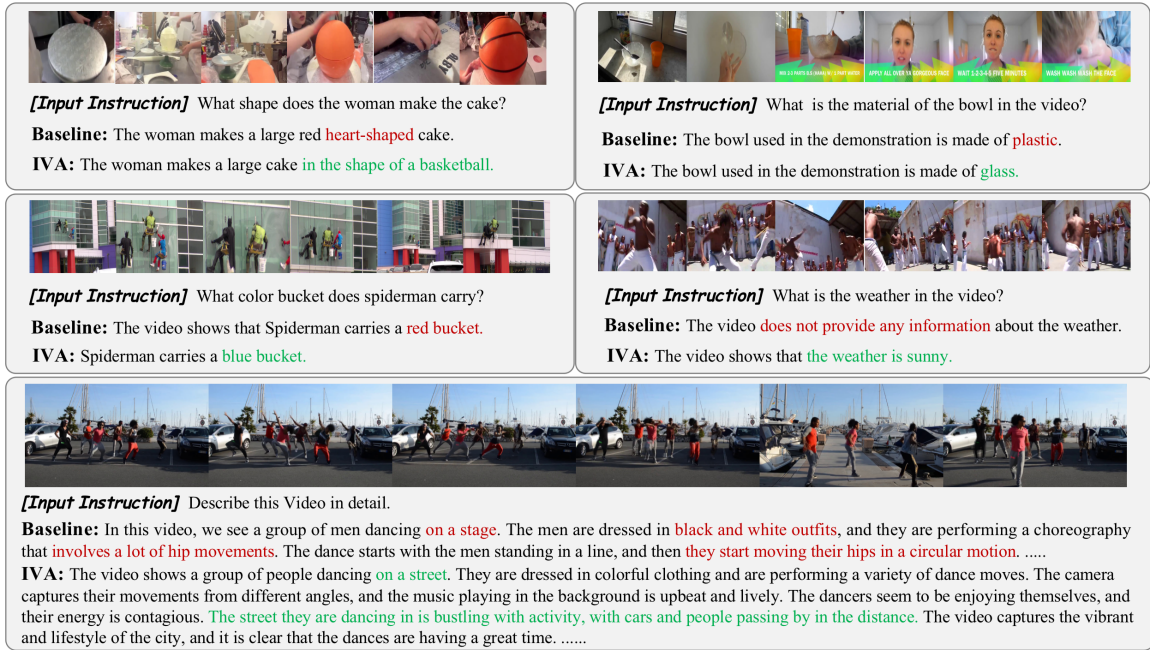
[Input Instruction] What shape does the woman make the cake?

Baseline: The woman makes a large red heart-shaped cake.

IVA: The woman makes a large cake in the shape of a basketball.

MIX 2-3 PARTS ICE (WARM) W/ 1 PART WATER | APPLY ALL OVER US GORGEOUS FACE | WAIT 1-2-3-4-5 FIVE MINUTES | WASH WASH WASH THE FACE

[Input Instruction] What is the material of the bowl in the video?

Baseline: The bowl used in the demonstration is made of plastic.

IVA: The bowl used in the demonstration is made of glass.

[Input Instruction] What color bucket does spiderman carry?

Baseline: The video shows that Spiderman carries a red bucket.

IVA: Spiderman carries a blue bucket.

[Input Instruction] What is the weather in the video?

Baseline: The video does not provide any information about the weather.

IVA: The video shows that the weather is sunny.

[Input Instruction] Describe this Video in detail.

Baseline: In this video, we see a group of men dancing on a stage. The men are dressed in black and white outfits, and they are performing a choreography that involves a lot of hip movements. The dance starts with the men standing in a line, and then they start moving their hips in a circular motion. .....

IVA: The video shows a group of people dancing on a street. They are dressed in colorful clothing and are performing a variety of dance moves. The camera captures their movements from different angles, and the music playing in the background is upbeat and lively. The dancers seem to be enjoying themselves, and their energy is contagious. The street they are dancing in is bustling with activity, with cars and people passing by in the distance. The video captures the vibrant and lifestyle of the city, and it is clear that the dances are having a great time. ......